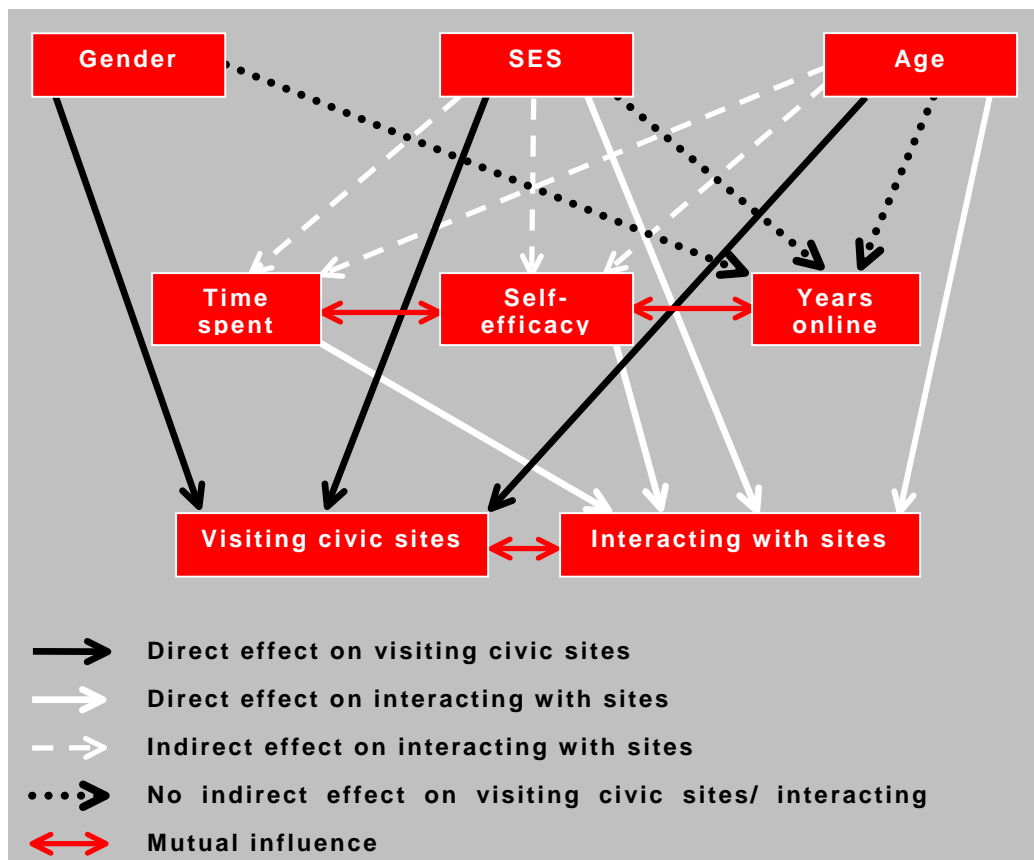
Gender

SES

Age

Time spent

Self-efficacy

Years online

Visiting civic sites

Interacting with sites

Direct effect on visiting civic sites

Direct effect on interacting with sites

Indirect effect on interacting with sites

No indirect effect on visiting civic sites/ interacting

Mutual influence